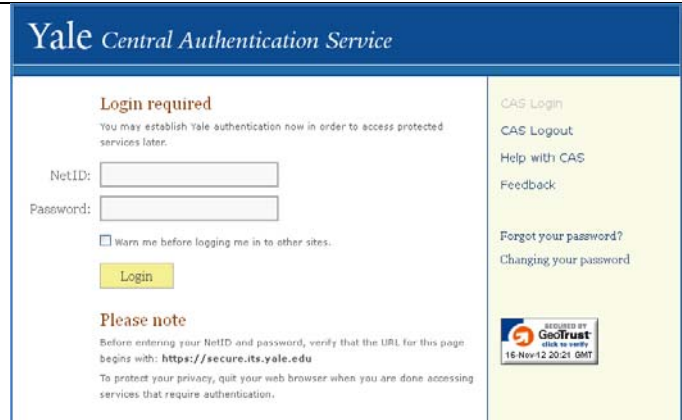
Yale Central Authentication Service

Login required

You may establish Yale authentication now in order to access protected services later.

NetID:

Password:

Warn me before logging me in to other sites.

Login

Please note

Before entering your NetID and password, verify that the URL for this page begins with: https://secure.its.yale.edu

To protect your privacy, quit your web browser when you are done accessing services that require authentication.

CAS Login

CAS Logout

Help with CAS

Feedback

Forgot your password?

Changing your password

SECURED BY GeoTrust click to verify 16-Nov-12 20:21 GMT